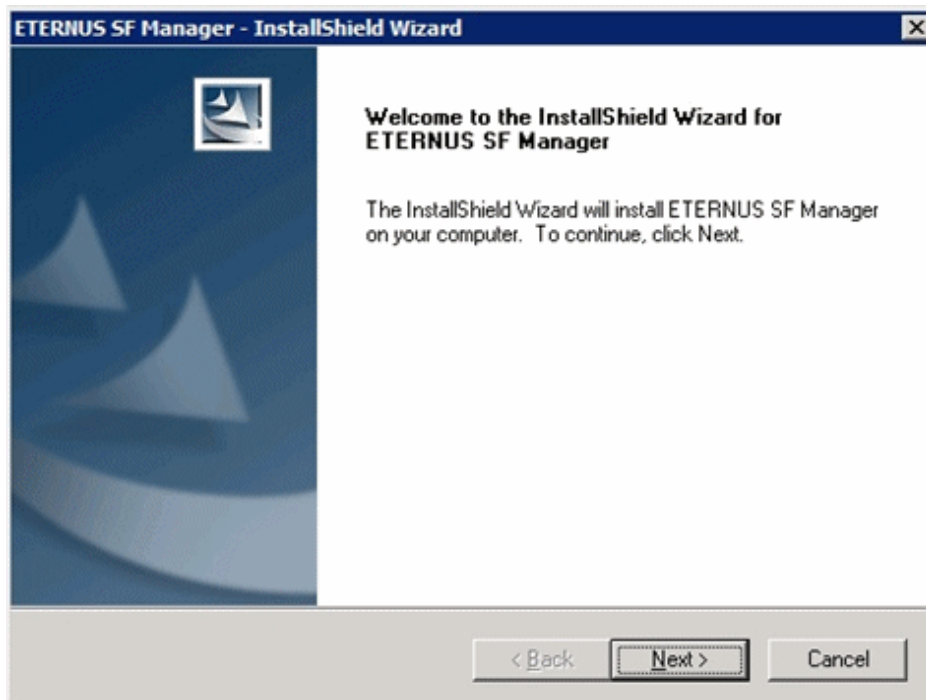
ETERNUS SF Manager - InstallShield Wizard

Welcome to the InstallShield Wizard for ETERNUS SF Manager

The InstallShield Wizard will install ETERNUS SF Manager on your computer. To continue, click Next.

< Back
Next >
Cancel